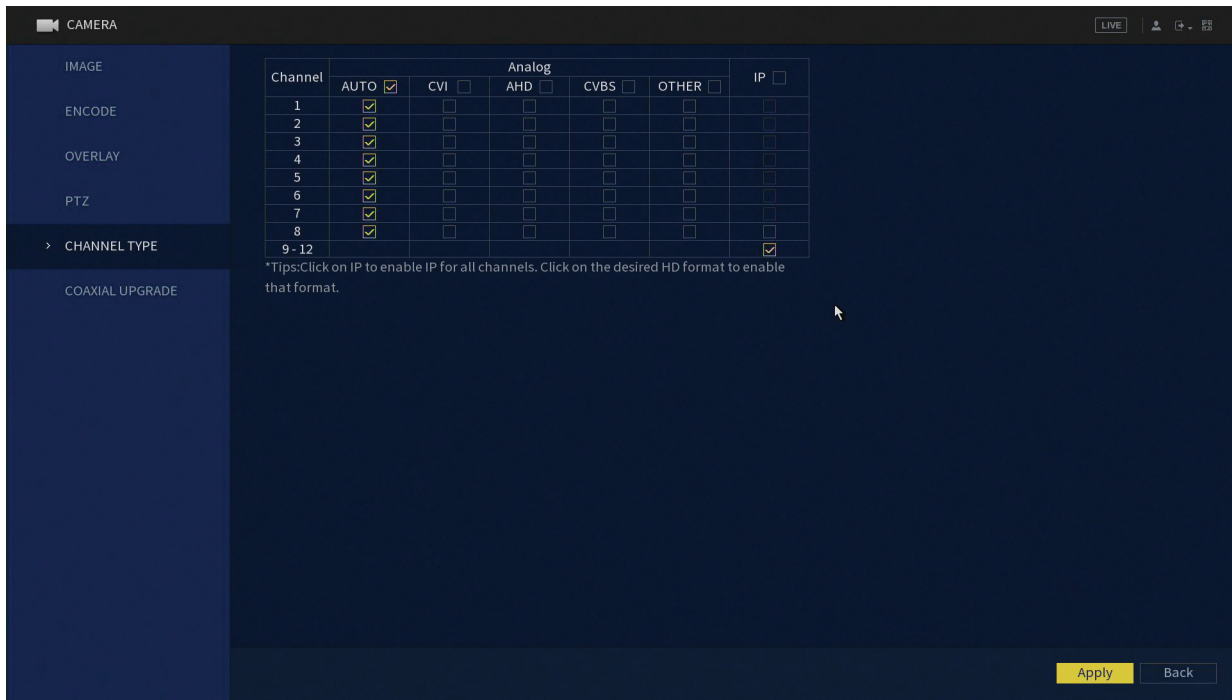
CAMERA

LIVE

IMAGE

ENCODE

OVERLAY

PTZ

> CHANNEL TYPE

COAXIAL UPGRADE

| Channel | Analog AUTO | Analog CVI | Analog AHD | Analog CVBS | Analog OTHER | IP |
|---|---|---|---|---|---|---|
| 1 | ☑ | ☐ | ☐ | ☐ | ☐ | ☐ |
| 2 | ☑ | ☐ | ☐ | ☐ | ☐ | ☐ |
| 3 | ☑ | ☐ | ☐ | ☐ | ☐ | ☐ |
| 4 | ☑ | ☐ | ☐ | ☐ | ☐ | ☐ |
| 5 | ☑ | ☐ | ☐ | ☐ | ☐ | ☐ |
| 6 | ☑ | ☐ | ☐ | ☐ | ☐ | ☐ |
| 7 | ☑ | ☐ | ☐ | ☐ | ☐ | ☐ |
| 8 | ☑ | ☐ | ☐ | ☐ | ☐ | ☐ |
| 9 - 12 | | | | | | ☑ |

*Tips:Click on IP to enable IP for all channels. Click on the desired HD format to enable that format.

Apply

Back